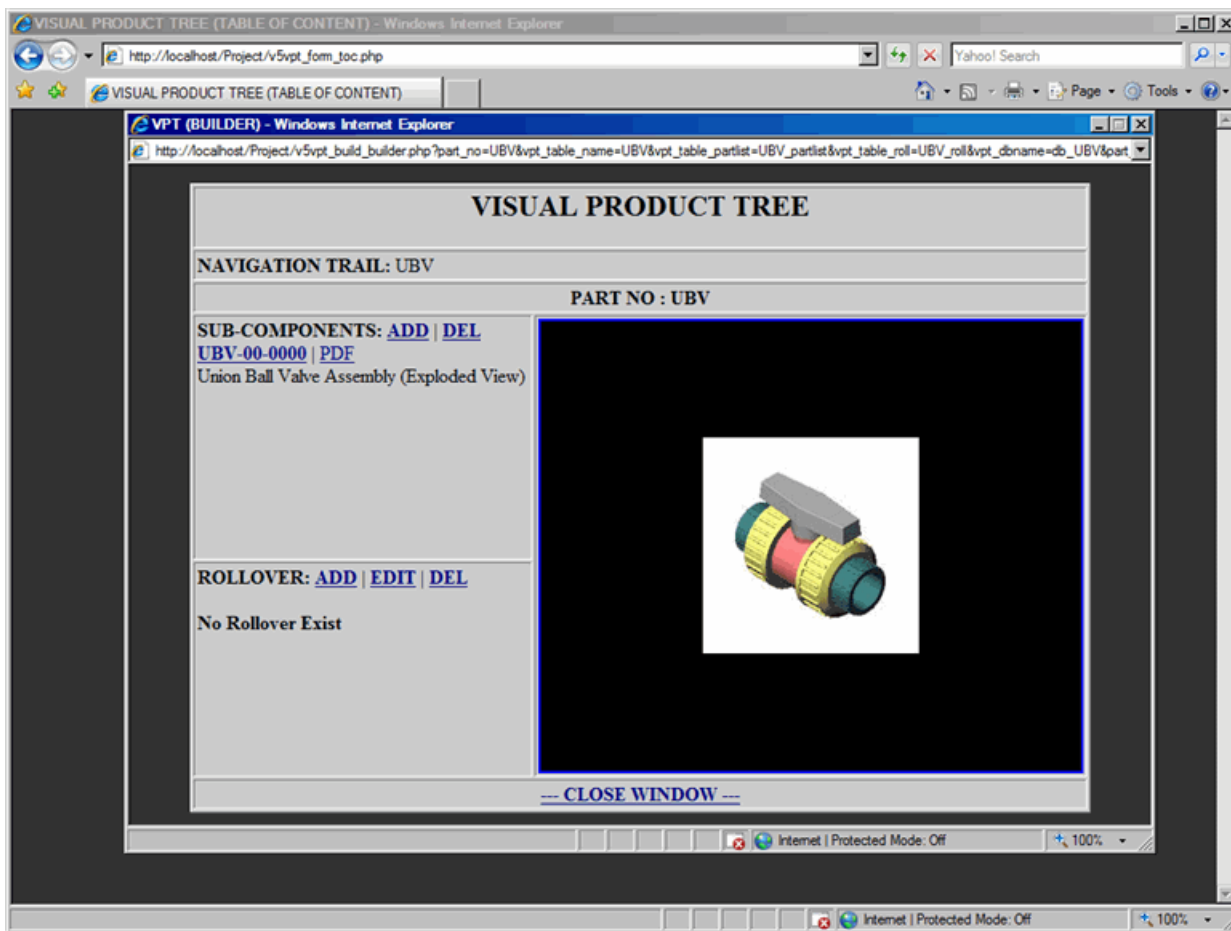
VISUAL PRODUCT TREE (TABLE OF CONTENT) - Windows Internet Explorer

http://localhost/Project/v5vpt_form_toc.php

Yahoo! Search

VISUAL PRODUCT TREE (TABLE OF CONTENT)

Page Tools

VPT (BUILDER) - Windows Internet Explorer

http://localhost/Project/v5vpt_build_builder.php?part_no=UBV&vpt_table_name=UBV&vpt_table_partlist=UBV_partlist&vpt_table_roll=UBV_roll&vpt_dbname=db_UBV&part

VISUAL PRODUCT TREE

NAVIGATION TRAIL: UBV

PART NO : UBV

SUB-COMPONENTS: ADD | DEL
UBV-00-0000 | PDF
Union Ball Valve Assembly (Exploded View)

ROLLOVER: ADD | EDIT | DEL

No Rollover Exist

--- CLOSE WINDOW ---

Internet | Protected Mode: Off

100%

Internet | Protected Mode: Off

100%